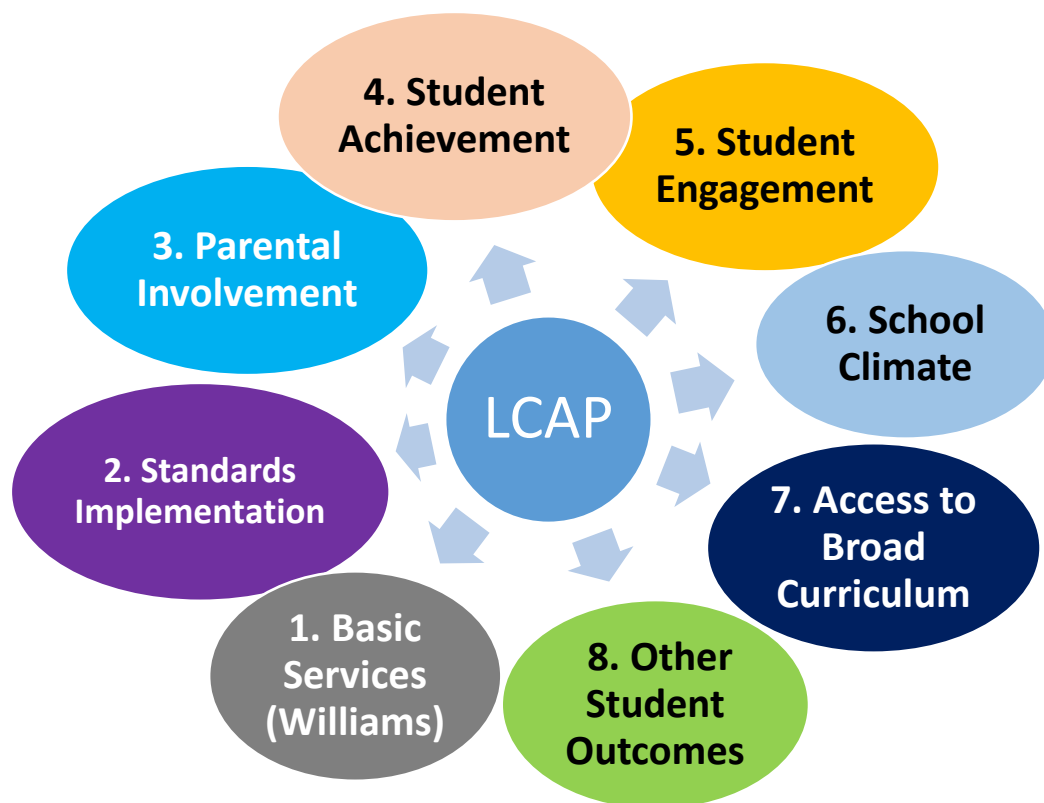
LCAP

1. Basic Services (Williams)

2. Standards Implementation

3. Parental Involvement

4. Student Achievement

5. Student Engagement

6. School Climate

7. Access to Broad Curriculum

8. Other Student Outcomes